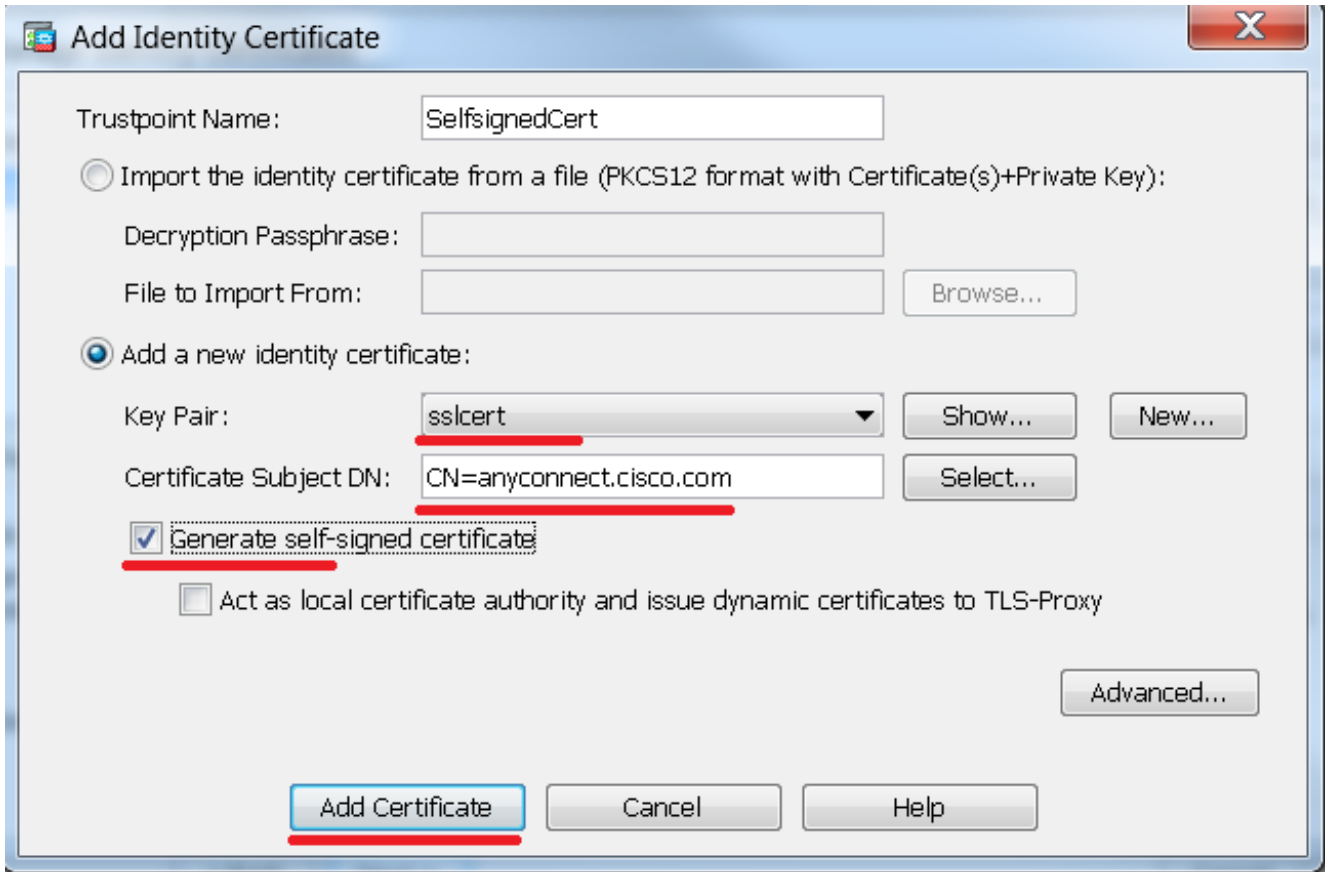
Add Identity Certificate

Trustpoint Name: SelfsignedCert

Import the identity certificate from a file (PKCS12 format with Certificate(s)+Private Key):

Decryption Passphrase:

File to Import From: Browse...

Add a new identity certificate:

Key Pair: sslcert Show... New...

Certificate Subject DN: CN=anyconnect.cisco.com Select...

Generate self-signed certificate

Act as local certificate authority and issue dynamic certificates to TLS-Proxy

Advanced...

Add Certificate Cancel Help